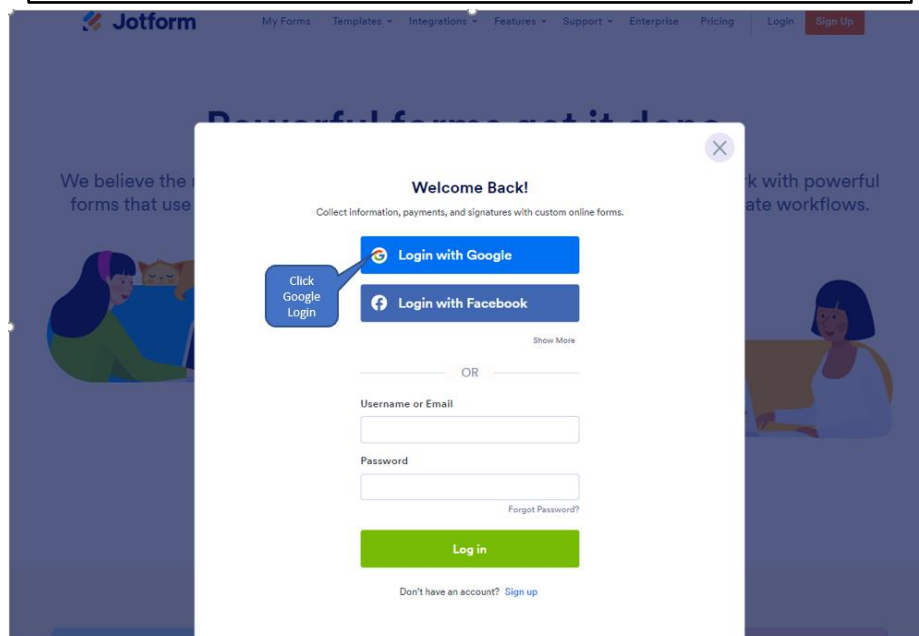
Jotform

My Forms Templates Integrations Features Support Enterprise Pricing Login Sign Up

We believe the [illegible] forms that use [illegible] k with powerful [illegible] ate workflows.

Welcome Back!

Collect information, payments, and signatures with custom online forms.

Login with Google

Click Google Login

Login with Facebook

Show More

OR

Username or Email

Password

Forgot Password?

Log in

Don't have an account? Sign up